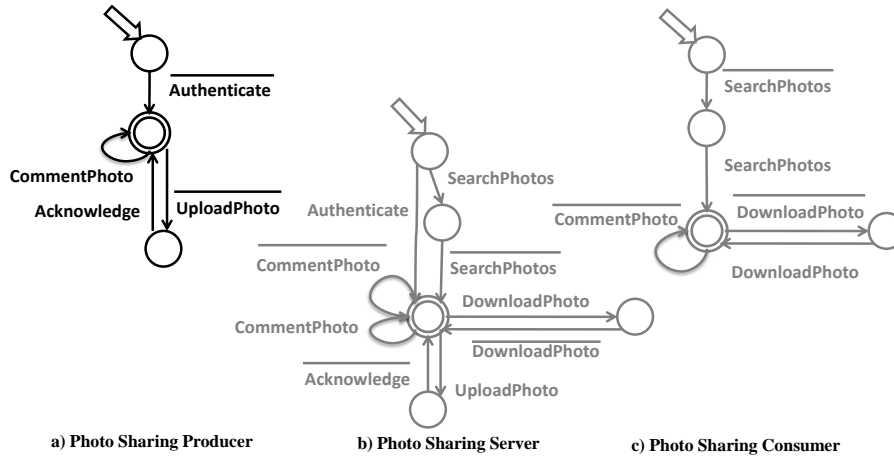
$\overline{\text{Authenticate}}$

CommentPhoto

Acknowledge

$\overline{\text{UploadPhoto}}$

a) Photo Sharing Producer

SearchPhotos

Authenticate

$\overline{\text{SearchPhotos}}$

$\overline{\text{CommentPhoto}}$

DownloadPhoto

CommentPhoto

$\overline{\text{DownloadPhoto}}$

$\overline{\text{Acknowledge}}$

UploadPhoto

b) Photo Sharing Server

$\overline{\text{SearchPhotos}}$

SearchPhotos

$\overline{\text{CommentPhoto}}$

$\overline{\text{DownloadPhoto}}$

DownloadPhoto

c) Photo Sharing Consumer